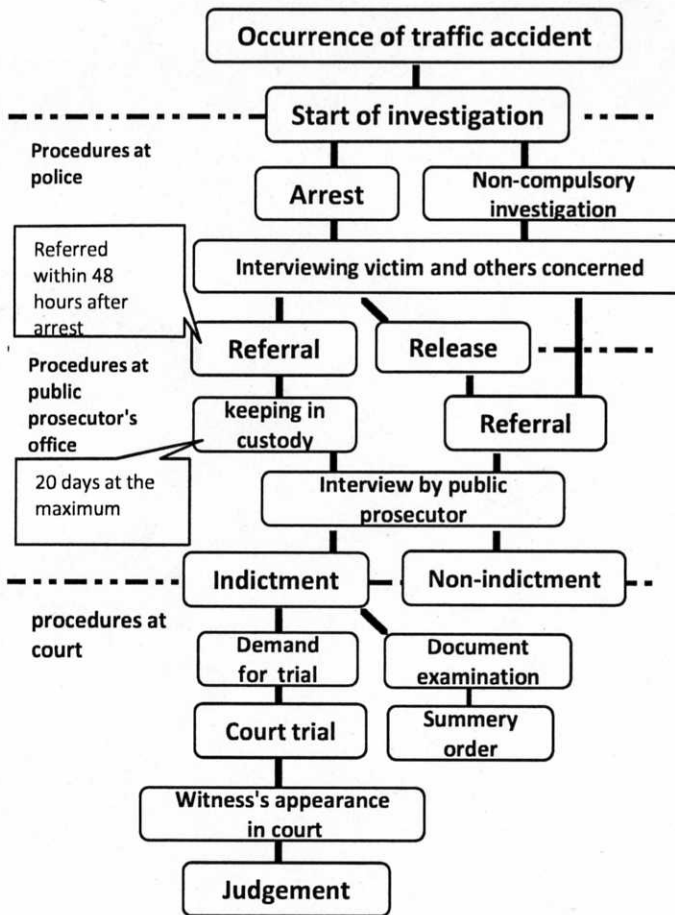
Occurrence of traffic accident

Start of investigation

Procedures at police

Arrest

Non-compulsory investigation

Referred within 48 hours after arrest

Interviewing victim and others concerned

Referral

Release

Procedures at public prosecutor's office

keeping in custody

Referral

20 days at the maximum

Interview by public prosecutor

Indictment

Non-indictment

procedures at court

Demand for trial

Document examination

Court trial

Summery order

Witness's appearance in court

Judgement